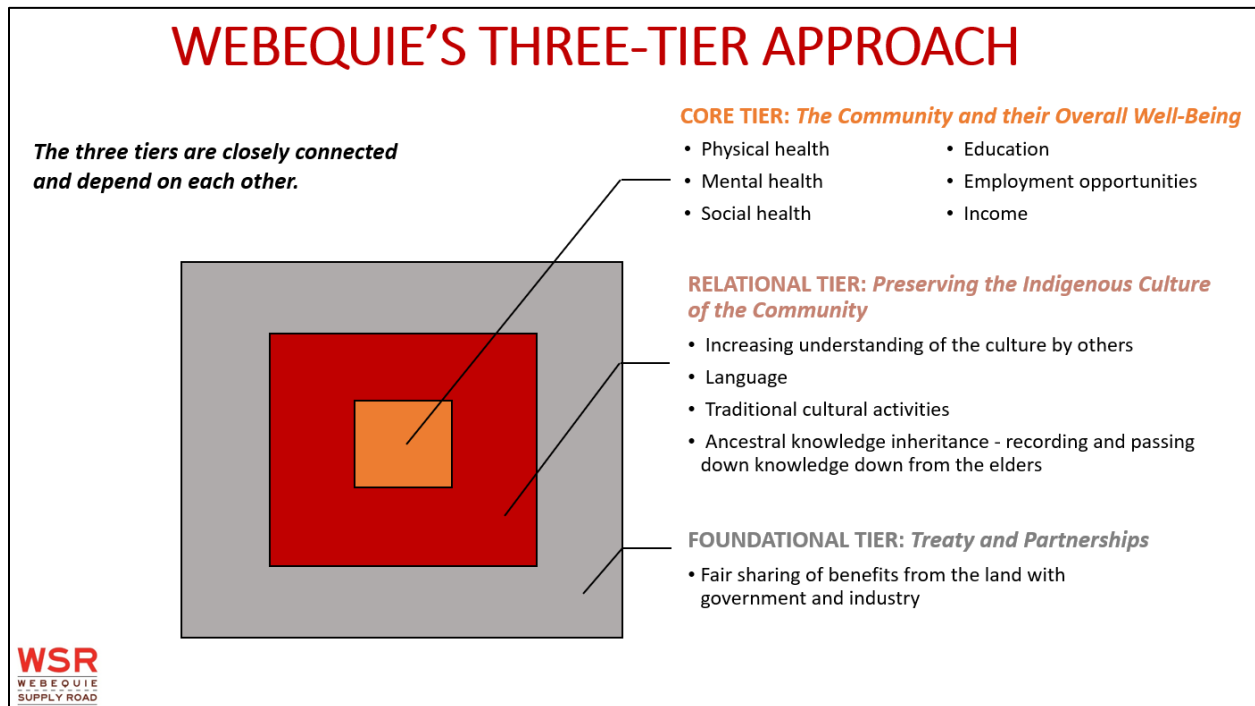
WEBEQUIE'S THREE-TIER APPROACH

The three tiers are closely connected and depend on each other.

CORE TIER: The Community and their Overall Well-Being
• Physical health
• Mental health
• Social health
• Education
• Employment opportunities
• Income

RELATIONAL TIER: Preserving the Indigenous Culture of the Community
• Increasing understanding of the culture by others
• Language
• Traditional cultural activities
• Ancestral knowledge inheritance - recording and passing down knowledge down from the elders

FOUNDATIONAL TIER: Treaty and Partnerships
• Fair sharing of benefits from the land with government and industry

WSR
WEBEQUIE
SUPPLY ROAD